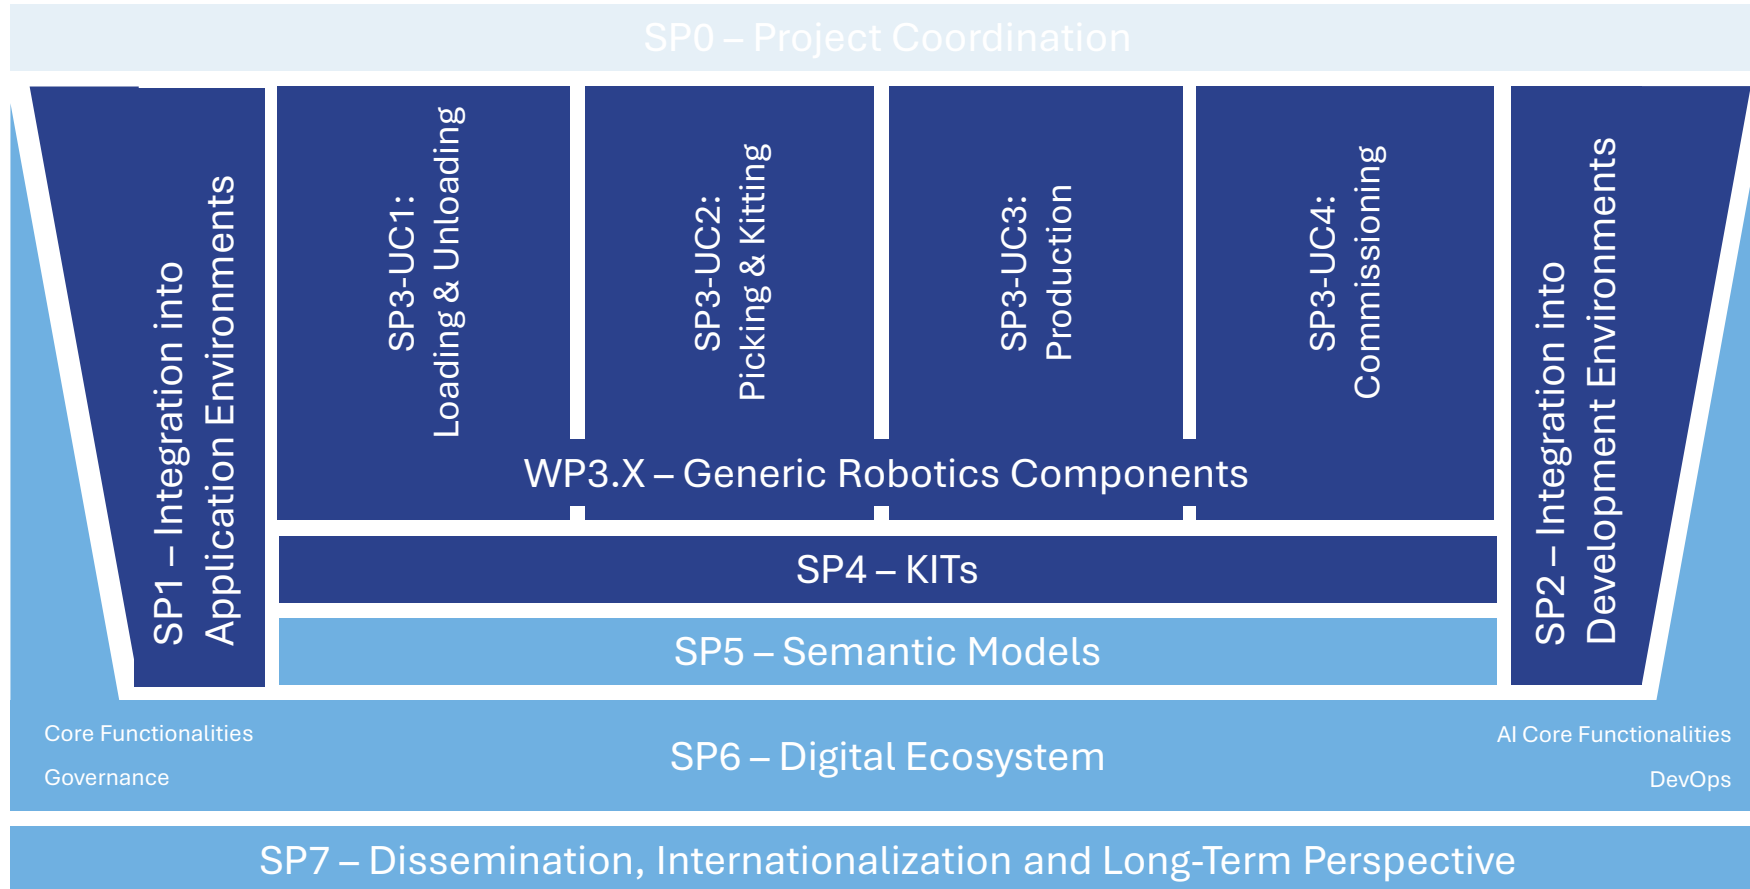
SP0 – Project Coordination

SP1 – Integration into Application Environments

SP3-UC1: Loading & Unloading

SP3-UC2: Picking & Kitting

SP3-UC3: Production

SP3-UC4: Commissioning

SP2 – Integration into Development Environments

WP3.X – Generic Robotics Components

SP4 – KITs

SP5 – Semantic Models

Core Functionalities

Governance

SP6 – Digital Ecosystem

AI Core Functionalities

DevOps

SP7 – Dissemination, Internationalization and Long-Term Perspective